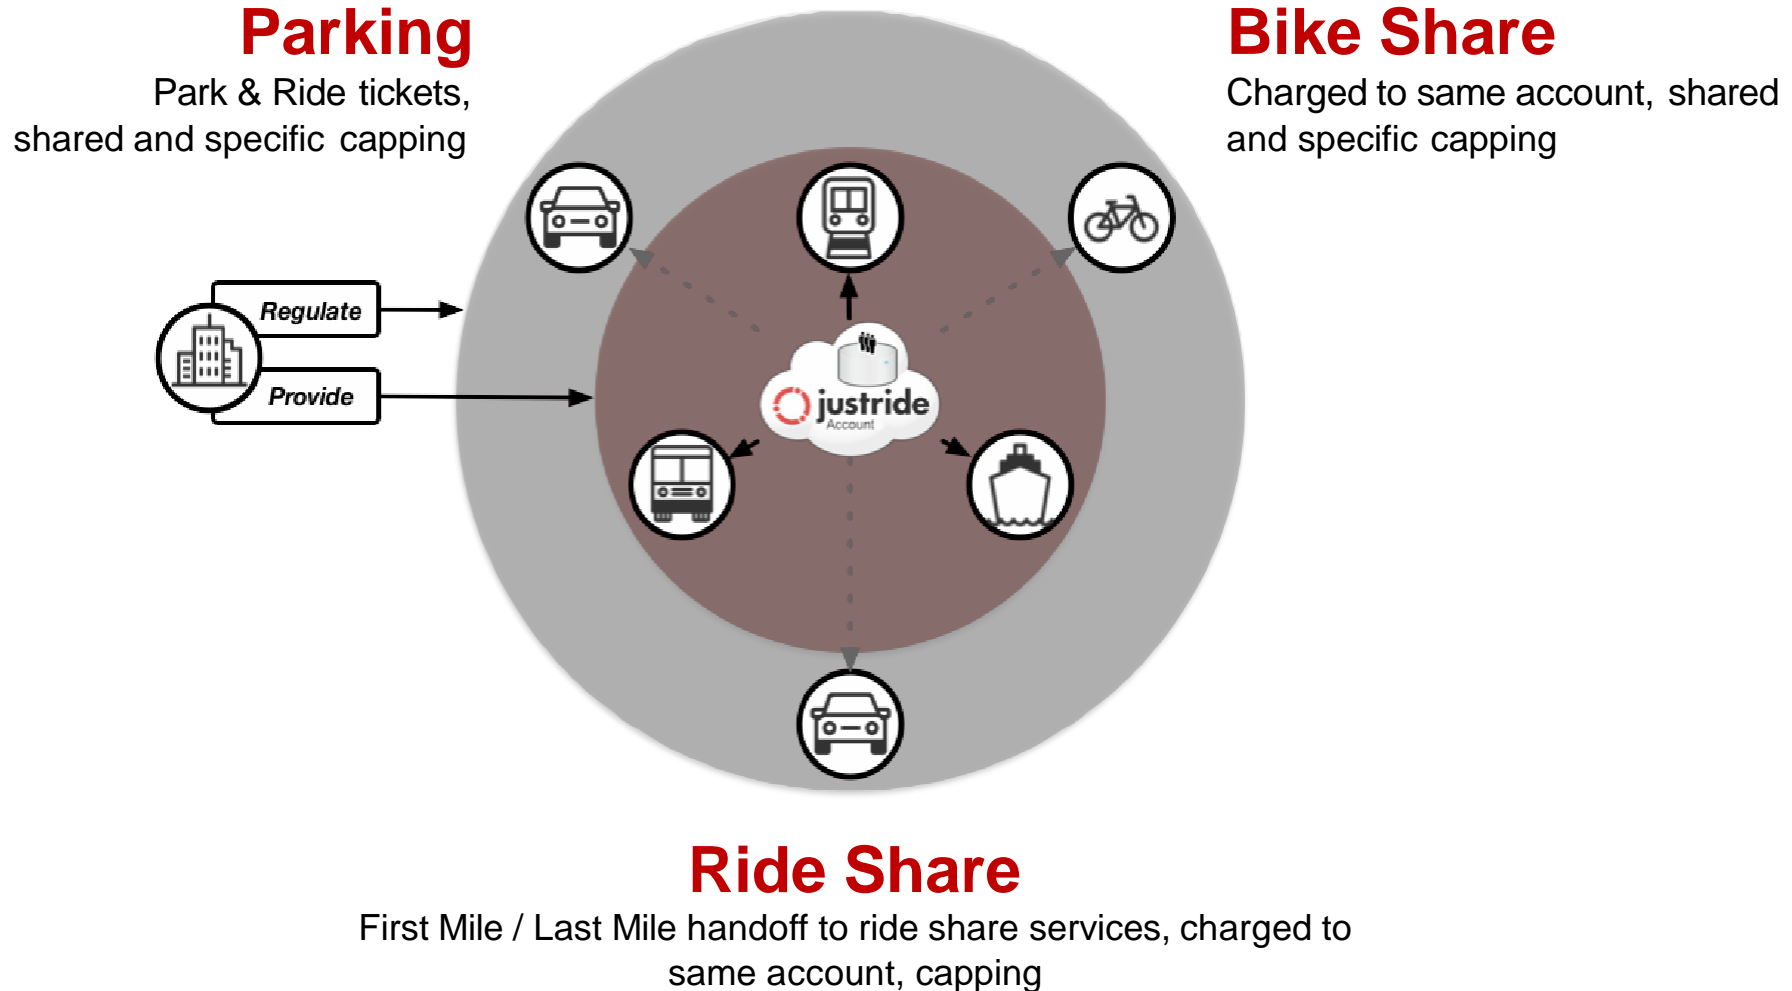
Parking
Park & Ride tickets, shared and specific capping

Bike Share
Charged to same account, shared and specific capping

Regulate

Provide

justride
Account

Ride Share
First Mile / Last Mile handoff to ride share services, charged to same account, capping